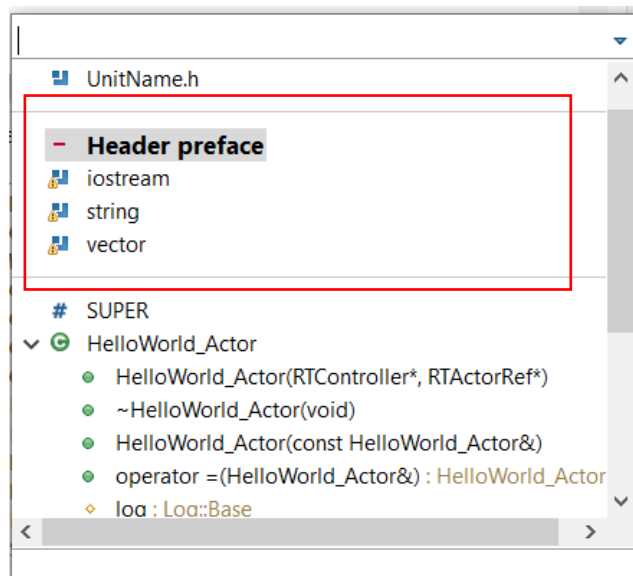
UnitName.h

Header preface
iostream
string
vector

SUPER
HelloWorld_Actor
HelloWorld_Actor(RTController*, RTActorRef*)
~HelloWorld_Actor(void)
HelloWorld_Actor(const HelloWorld_Actor&)
operator =(HelloWorld_Actor&) : HelloWorld_Actor
log : Log::Base